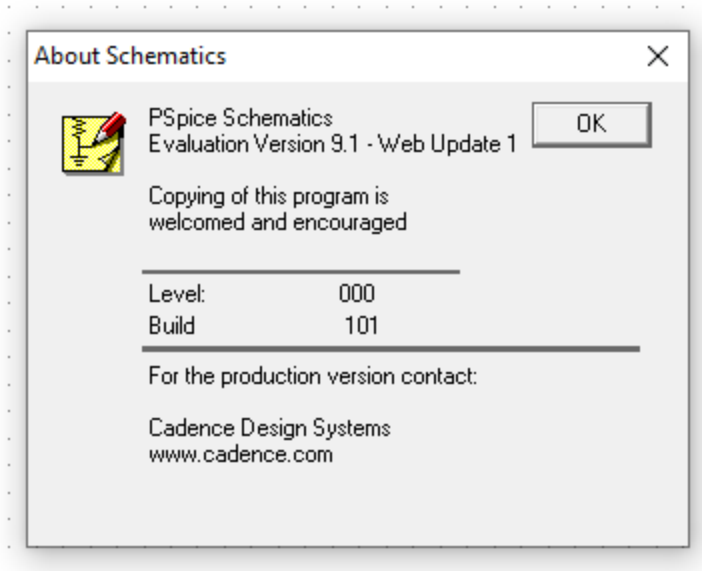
About Schematics

×

PSpice Schematics
Evaluation Version 9.1 - Web Update 1

OK

Copying of this program is welcomed and encouraged

Level: 000
Build 101

For the production version contact:

Cadence Design Systems
www.cadence.com